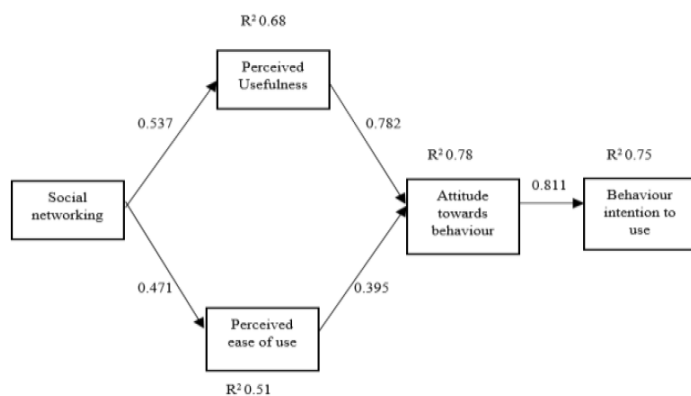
$R^2$ 0.68

Perceived Usefulness

0.537

0.782

$R^2$ 0.78

$R^2$ 0.75

Social networking

Attitude towards behaviour

0.811

Behaviour intention to use

0.471

0.395

Perceived ease of use

$R^2$ 0.51